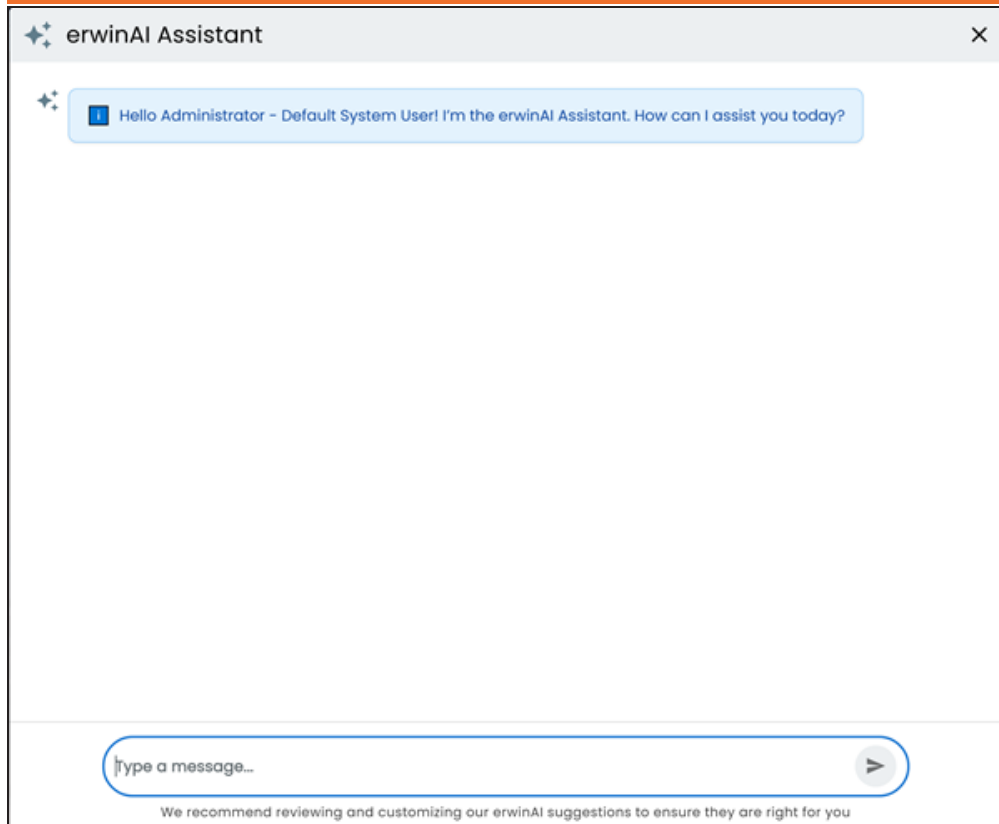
erwinAI Assistant

×

Hello Administrator - Default System User! I'm the erwinAI Assistant. How can I assist you today?

Type a message...

We recommend reviewing and customizing our erwinAI suggestions to ensure they are right for you